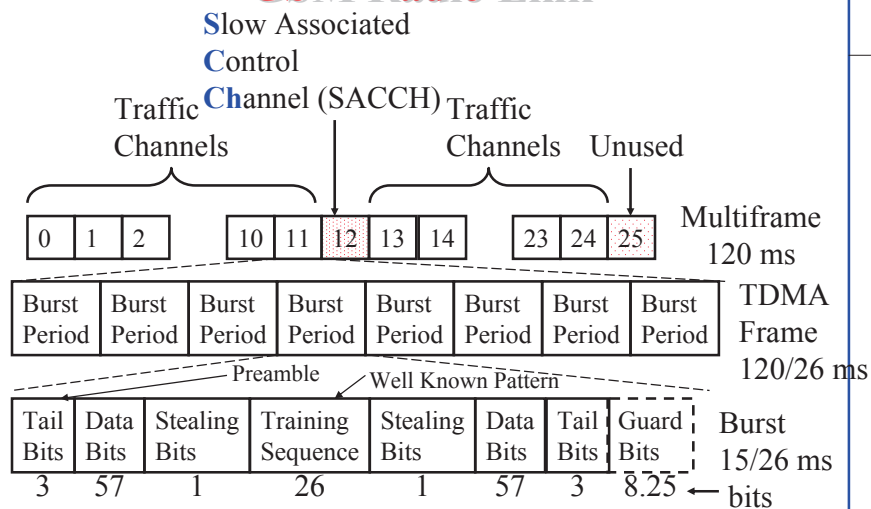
Slow Associated
Control
Channel (SACCH)

Traffic Channels

Traffic Channels

Unused

| 0 | 1 | 2 | 10 | 11 | 12 | 13 | 14 | 23 | 24 | 25 |
|---|---|---|---|---|---|---|---|---|---|---|

Multiframe 120 ms

| Burst Period | Burst Period | Burst Period | Burst Period | Burst Period | Burst Period | Burst Period | Burst Period |
|---|---|---|---|---|---|---|---|

TDMA Frame 120/26 ms

Preamble

Well Known Pattern

| Tail Bits | Data Bits | Stealing Bits | Training Sequence | Stealing Bits | Data Bits | Tail Bits | Guard Bits |
|---|---|---|---|---|---|---|---|
| 3 | 57 | 1 | 26 | 1 | 57 | 3 | 8.25 |

Burst 15/26 ms

bits